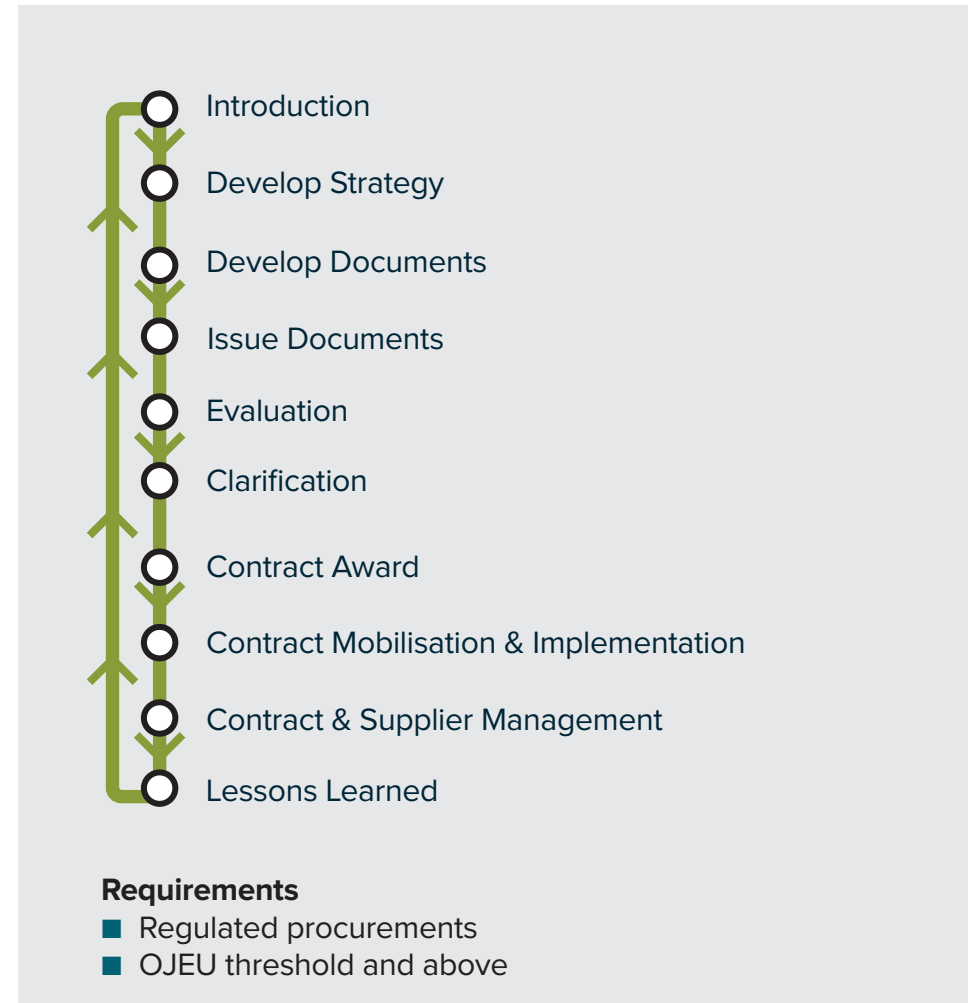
Introduction
Develop Strategy
Develop Documents
Issue Documents
Evaluation
Clarification
Contract Award
Contract Mobilisation & Implementation
Contract & Supplier Management
Lessons Learned

**Requirements**
- Regulated procurements
- OJEU threshold and above